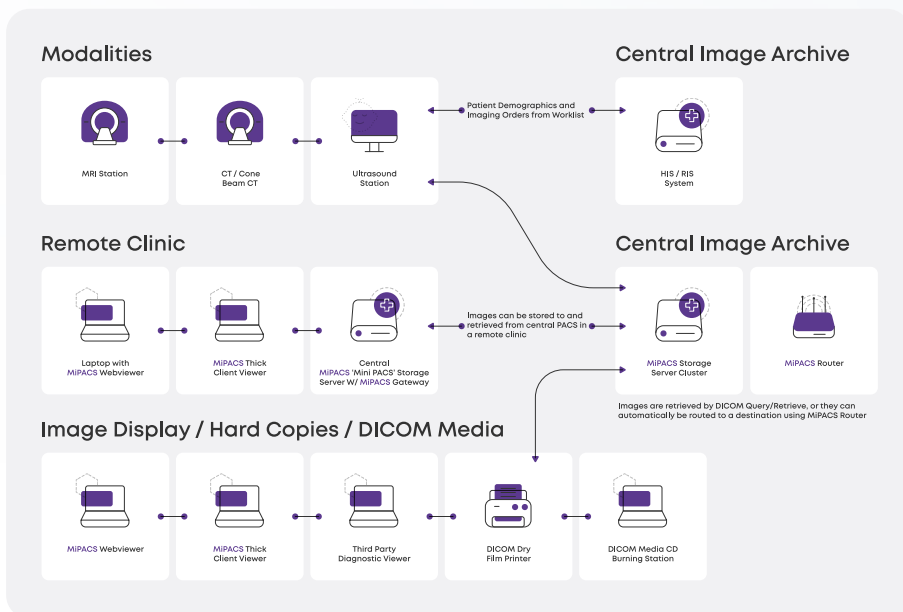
Modalities

MRI Station

CT / Cone Beam CT

Ultrasound Station

Patient Demographics and Imaging Orders from Worklist

Central Image Archive

HIS / RIS System

Remote Clinic

Laptop with MiPACS Webviewer

MiPACS Thick Client Viewer

Central MiPACS 'Mini PACS' Storage Server W/ MiPACS Gateway

Images can be stored to and retrieved from central PACS in a remote clinic

Central Image Archive

MiPACS Storage Server Cluster

MiPACS Router

Images are retrieved by DICOM Query/Retrieve, or they can automatically be routed to a destination using MiPACS Router

Image Display / Hard Copies / DICOM Media

MiPACS Webviewer

MiPACS Thick Client Viewer

Third Party Diagnostic Viewer

DICOM Dry Film Printer

DICOM Media CD Burning Station